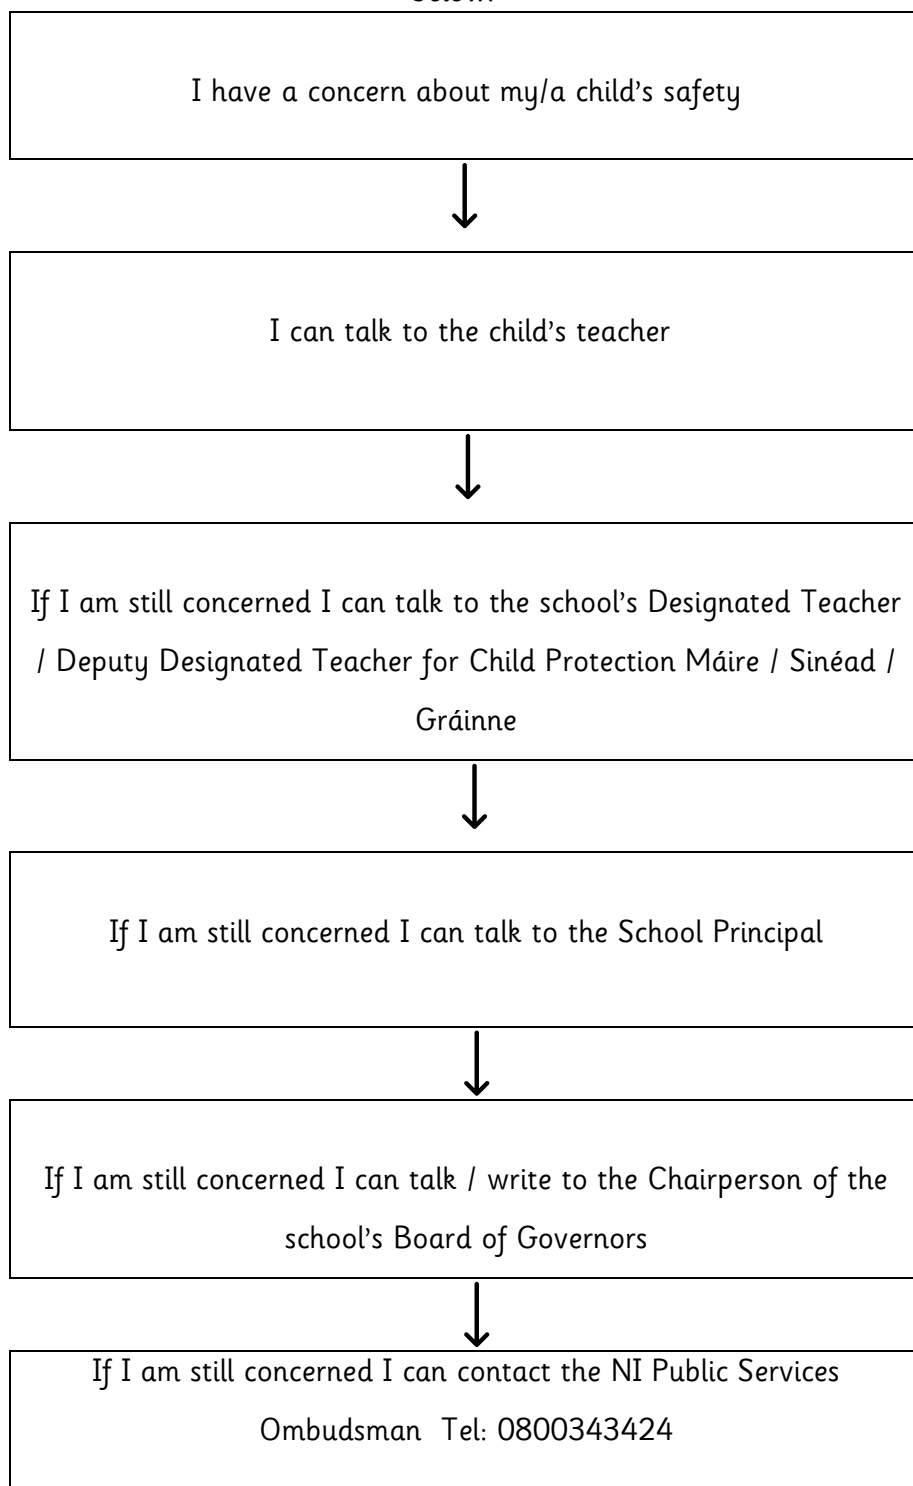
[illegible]

I have a concern about my/a child's safety

I can talk to the child's teacher

If I am still concerned I can talk to the school's Designated Teacher / Deputy Designated Teacher for Child Protection Máire / Sinéad / Gráinne

If I am still concerned I can talk to the School Principal

If I am still concerned I can talk / write to the Chairperson of the school's Board of Governors

If I am still concerned I can contact the NI Public Services Ombudsman Tel: 0800343424